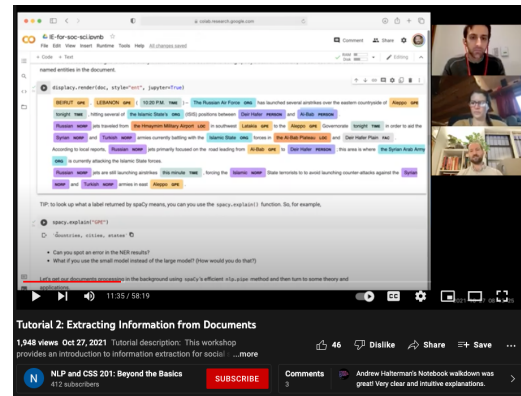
4- IE-for-soc-sci.ipynb
File Edit View Insert Runtime Tools Help All changes saved
+ Code + Text
Comment Share
Editing
named entities in the document.

displacy.render(doc, style="ent", jupyter=True)

BEIRUT GPE , LEBANON GPE | 10:20 P.M. TIME | -- The Russian Air Force ORG has launched several airstrikes over the eastern countryside of Aleppo GPE tonight TIME , hitting several of the Islamic State's ORG (ISIS) positions between Deir Hafer PERSON and Al-Bab PERSON .

Russian NORP jets are traveling from the Hmeymim Military Airport LOC in southwest Latakia GPE to the Aleppo GPE Governorate tonight TIME in order to aid the Syrian NORP and Turkish NORP armies currently battling with the Islamic State ORG forces in the Al-Bab Plateau LOC and Deir Hafer Plain FAC .

According to local reports, Russian NORP jets primarily focused on the road leading from Al-Bab GPE to Deir Hafer PERSON ; this area is where the Syrian Arab Army ORG is currently attacking the Islamic State forces.

Russian NORP jets are still launching airstrikes this minute TIME , forcing the Islamic NORP State terrorists to to avoid launching counter-attacks against the Syrian NORP and Turkish NORP armies in east Aleppo GPE .

TIP: to look up what a label returned by spaCy means, you can you use the spacy.explain() function. So, for example,

spacy.explain("GPE")

'Countries, cities, states'

• Can you spot an error in the NER results?
• What if you use the small model instead of the large model? (How would you do that?)

Let's set our documents processing in the background using spaCy's efficient nlp.pipe method and then turn to some theory and applications.

11:35 / 58:19

Tutorial 2: Extracting Information from Documents
1,948 views Oct 27, 2021 Tutorial description: This workshop provides an introduction to information extraction for social ...more
46 Dislike Share Save
NLP and CSS 201: Beyond the Basics
412 subscribers
SUBSCRIBE
Comments 3
Andrew Halterman's Notebook walkdown was great! Very clear and intuitive explanations.